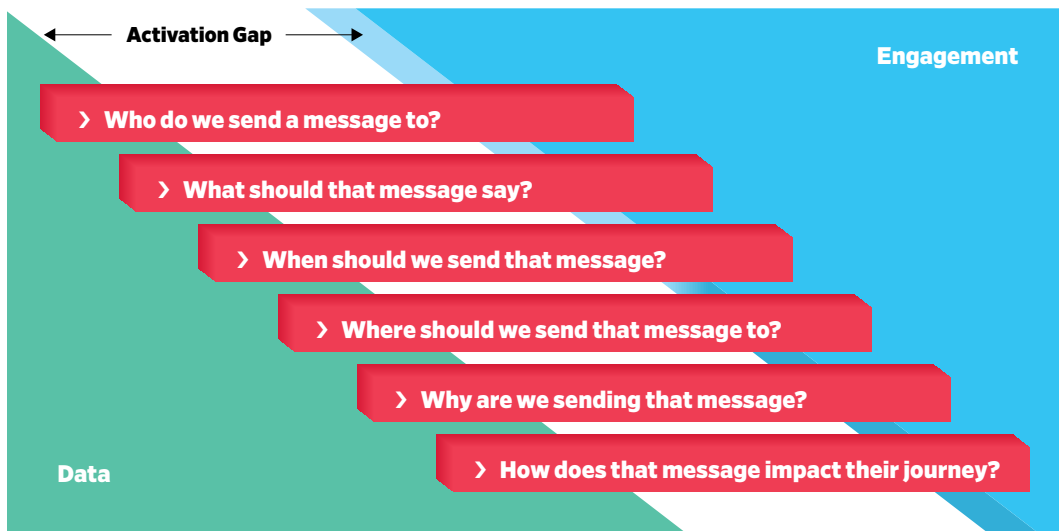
Activation Gap

Engagement

› Who do we send a message to?

› What should that message say?

› When should we send that message?

› Where should we send that message to?

› Why are we sending that message?

› How does that message impact their journey?

Data